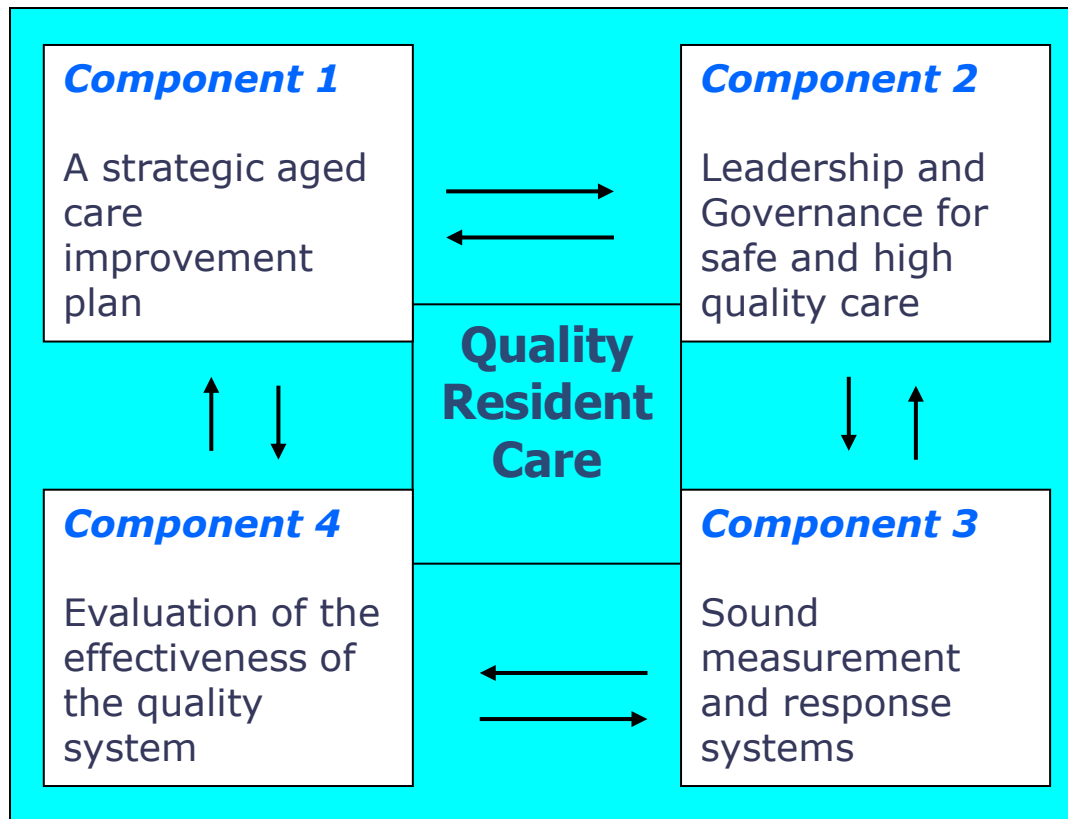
Component 1

A strategic aged care improvement plan

Component 2

Leadership and Governance for safe and high quality care

Quality Resident Care

Component 4

Evaluation of the effectiveness of the quality system

Component 3

Sound measurement and response systems